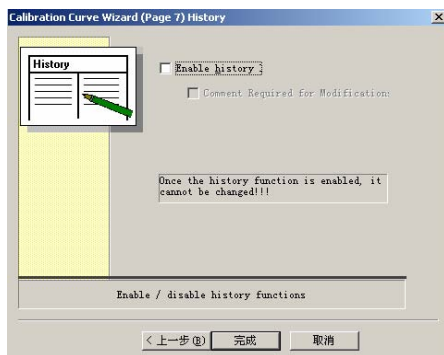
Calibration Curve Wizard (Page 7) History

History

Enable history :

Comment Required for Modification:

Once the history function is enabled, it cannot be changed!!!

Enable / disable history functions

< 上一步(B)

完成

取消